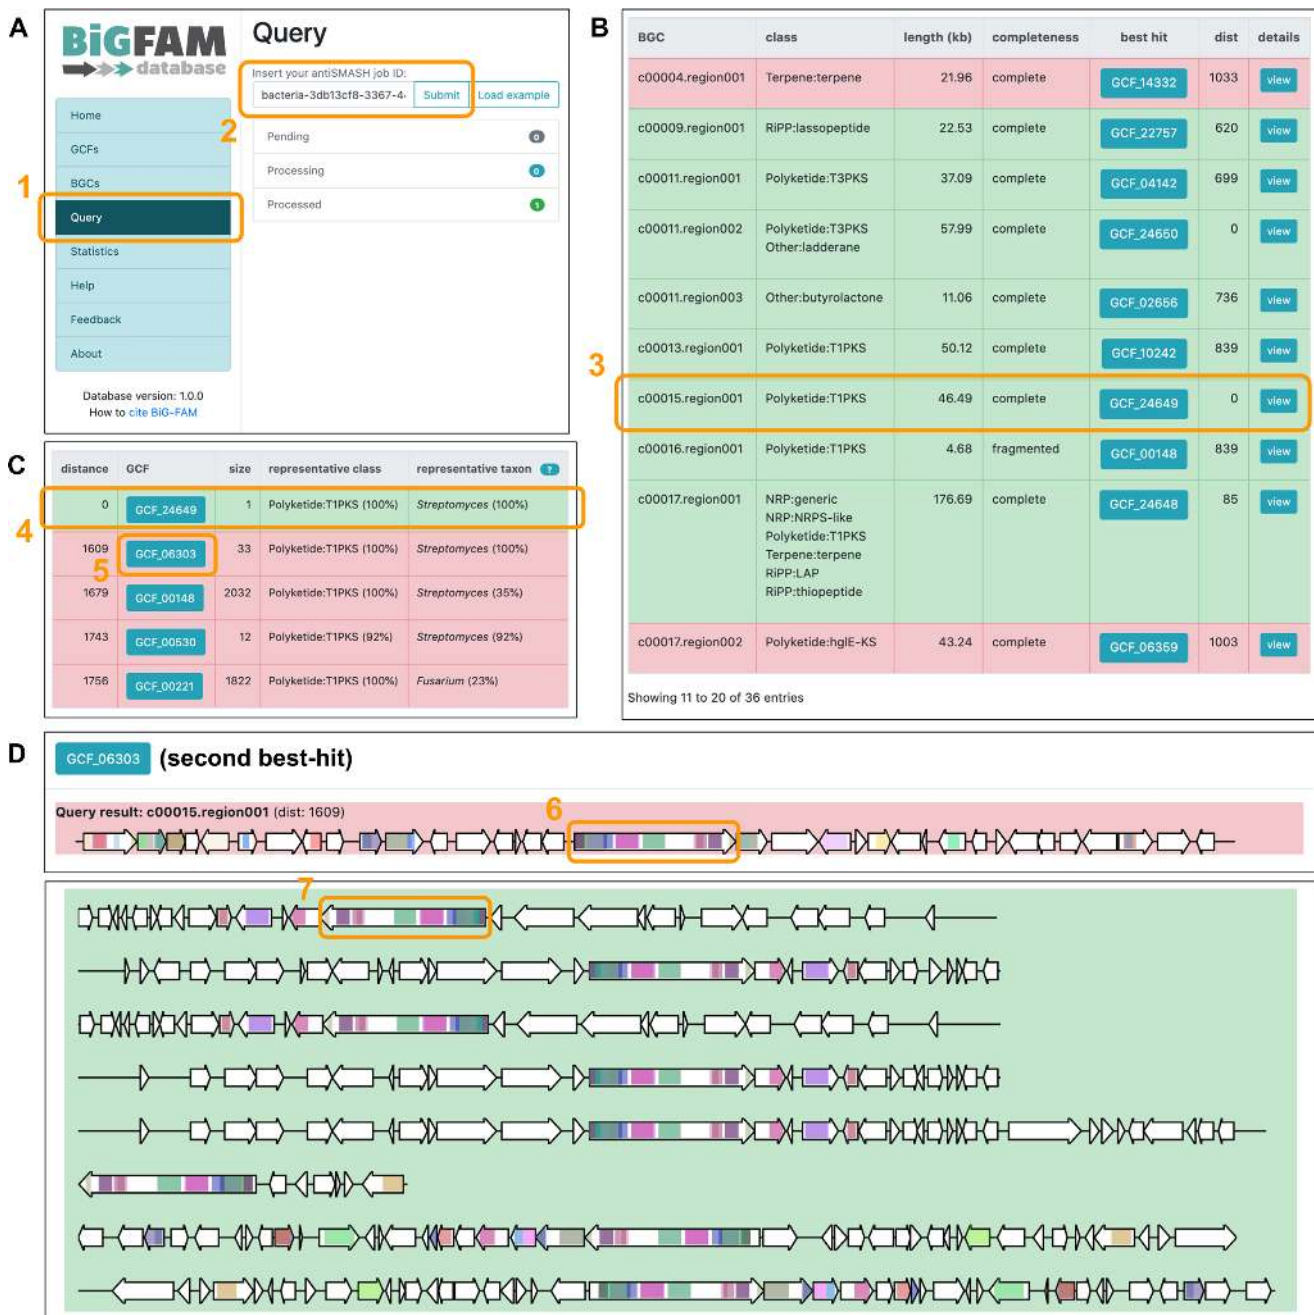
A

BiGFAM database

Query

Insert your antiSMASH job ID:

bacteria-3db13cf8-3367-4

Submit

Load example

2

Home

GCFs

BGCs

1

Query

Statistics

Help

Feedback

About

Pending 0

Processing 0

Processed 1

Database version: 1.0.0

How to cite BiG-FAM

B

| BGC | class | length (kb) | completeness | best hit | dist | details |
|---|---|---|---|---|---|---|
| c00004.region001 | Terpene:terpene | 21.96 | complete | GCF_14332 | 1033 | view |
| c00009.region001 | RiPP:lassopeptide | 22.53 | complete | GCF_22757 | 620 | view |
| c00011.region001 | Polyketide:T3PKS | 37.09 | complete | GCF_04142 | 699 | view |
| c00011.region002 | Polyketide:T3PKS Other:ladderane | 57.99 | complete | GCF_24650 | 0 | view |
| c00011.region003 | Other:butyrolactone | 11.06 | complete | GCF_02656 | 736 | view |
| c00013.region001 | Polyketide:T1PKS | 50.12 | complete | GCF_10242 | 839 | view |
| c00015.region001 | Polyketide:T1PKS | 46.49 | complete | GCF_24649 | 0 | view |
| c00016.region001 | Polyketide:T1PKS | 4.68 | fragmented | GCF_00148 | 839 | view |
| c00017.region001 | NRP:generic NRP:NRPS-like Polyketide:T1PKS Terpene:terpene RiPP:LAP RiPP:thiopeptide | 176.69 | complete | GCF_24648 | 85 | view |
| c00017.region002 | Polyketide:hglE-KS | 43.24 | complete | GCF_06359 | 1003 | view |

Showing 11 to 20 of 36 entries

3

C

| distance | GCF | size | representative class | representative taxon ? |
|---|---|---|---|---|
| 0 | GCF_24649 | 1 | Polyketide:T1PKS (100%) | Streptomyces (100%) |
| 1609 | GCF_06303 | 33 | Polyketide:T1PKS (100%) | Streptomyces (100%) |
| 1679 | GCF_00148 | 2032 | Polyketide:T1PKS (100%) | Streptomyces (35%) |
| 1743 | GCF_00530 | 12 | Polyketide:T1PKS (92%) | Streptomyces (92%) |
| 1756 | GCF_00221 | 1822 | Polyketide:T1PKS (100%) | Fusarium (23%) |

4

5

D

GCF_06303 (second best-hit)

Query result: c00015.region001 (dist: 1609)

6

7